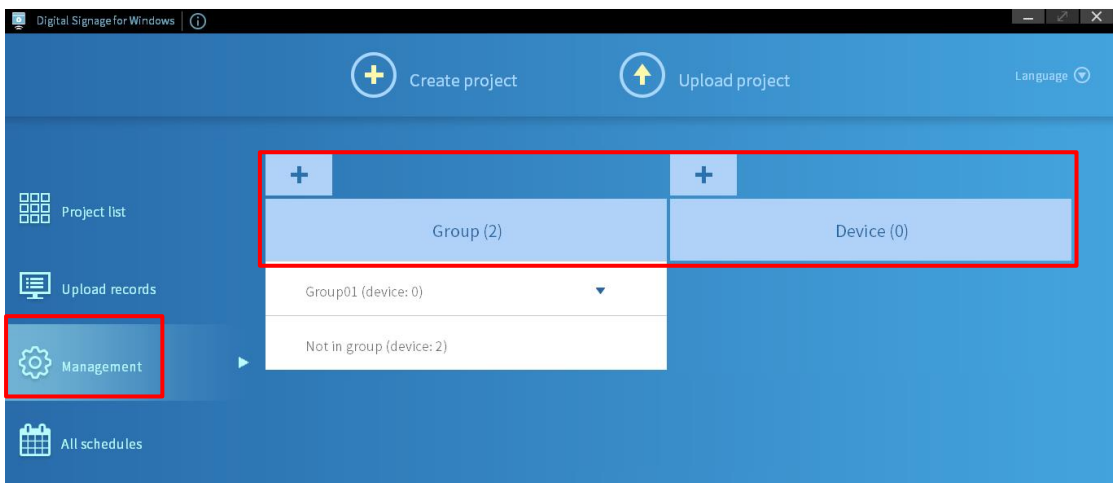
Digital Signage for Windows

Create project

Upload project

Language

Project list

Upload records

Management

All schedules

+

Group (2)

+

Device (0)

Group01 (device: 0)

Not in group (device: 2)